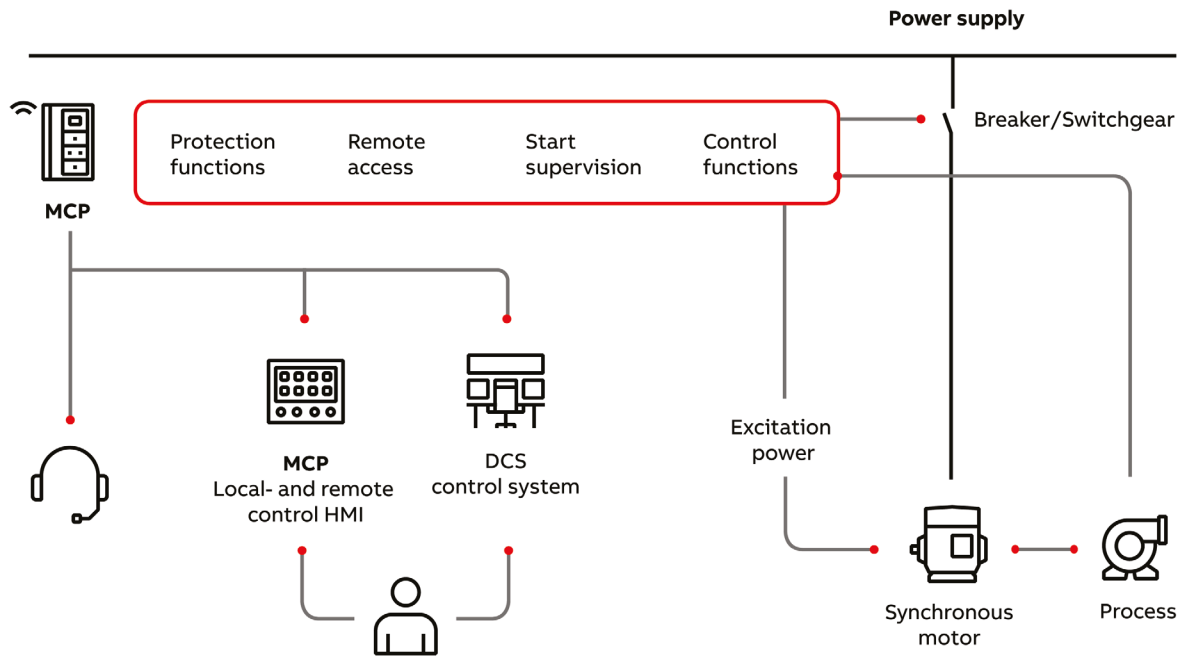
Power supply

MCP

Protection functions

Remote access

Start supervision

Control functions

Breaker/Switchgear

MCP
Local- and remote control HMI

DCS
control system

Excitation power

Synchronous motor

Process